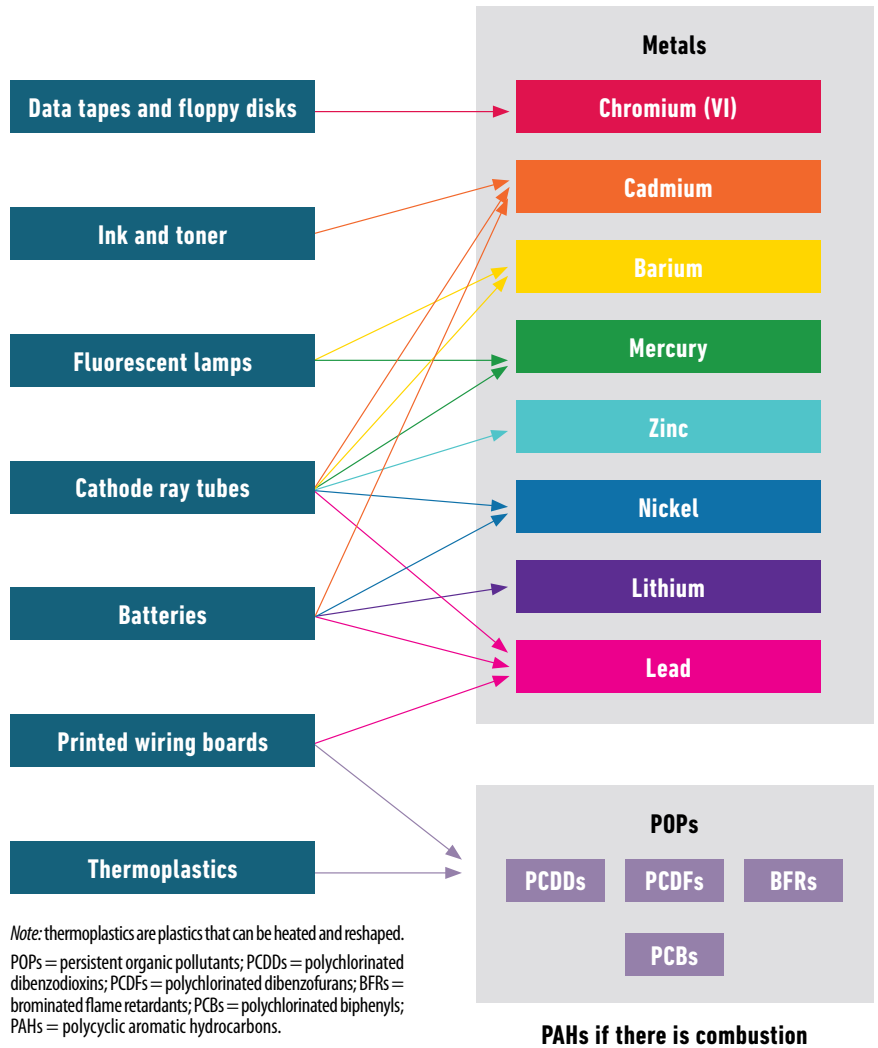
Data tapes and floppy disks

Ink and toner

Fluorescent lamps

Cathode ray tubes

Batteries

Printed wiring boards

Thermoplastics

Metals

Chromium (VI)

Cadmium

Barium

Mercury

Zinc

Nickel

Lithium

Lead

POPs

PCDDs

PCDFs

BFRs

PCBs

PAHs if there is combustion

Note: thermoplastics are plastics that can be heated and reshaped.

POPs = persistent organic pollutants; PCDDs = polychlorinated dibenzodioxins; PCDFs = polychlorinated dibenzofurans; BFRs = brominated flame retardants; PCBs = polychlorinated biphenyls; PAHs = polycyclic aromatic hydrocarbons.